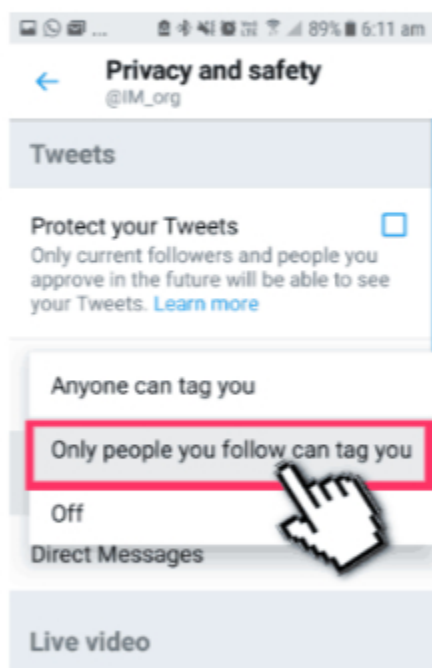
89% 6:11 am

Privacy and safety
@IM_org

Tweets

Protect your Tweets
Only current followers and people you approve in the future will be able to see your Tweets. Learn more

Anyone can tag you

Only people you follow can tag you

Off

Direct Messages

Live video